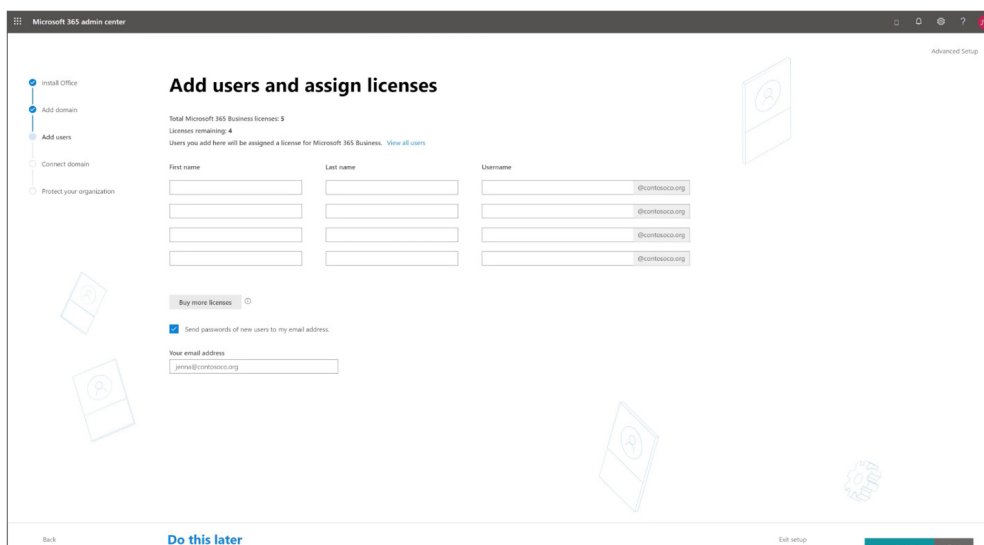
Microsoft 365 admin center

Advanced Setup

Install Office

Add domain

Add users

Connect domain

Protect your organization

Add users and assign licenses

Total Microsoft 365 Business licenses: 5
Licenses remaining: 4
Users you add here will be assigned a license for Microsoft 365 Business. View all users

| First name | Last name | Username |
|---|---|---|
| | | @contosoco.org |
| | | @contosoco.org |
| | | @contosoco.org |
| | | @contosoco.org |

Buy more licenses

Send passwords of new users to my email address.

Your email address
jenna@contosoco.org

Back

Do this later

Exit setup